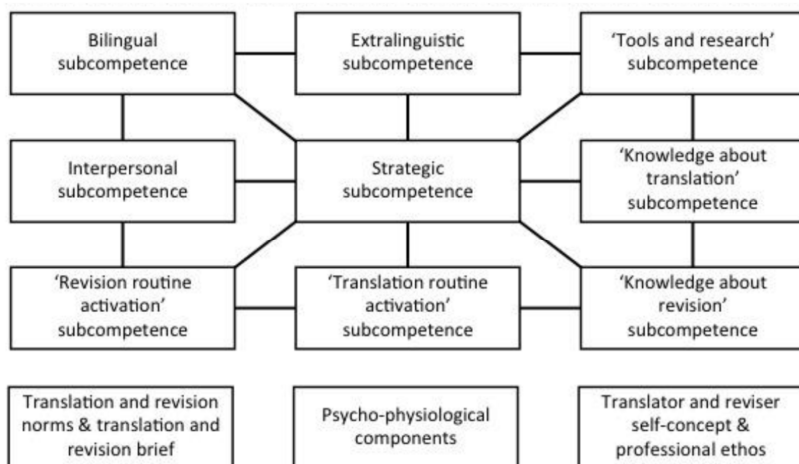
Bilingual subcompetence

Extralinguistic subcompetence

'Tools and research' subcompetence

Interpersonal subcompetence

Strategic subcompetence

'Knowledge about translation' subcompetence

'Revision routine activation' subcompetence

'Translation routine activation' subcompetence

'Knowledge about revision' subcompetence

Translation and revision norms & translation and revision brief

Psycho-physiological components

Translator and reviser self-concept & professional ethos